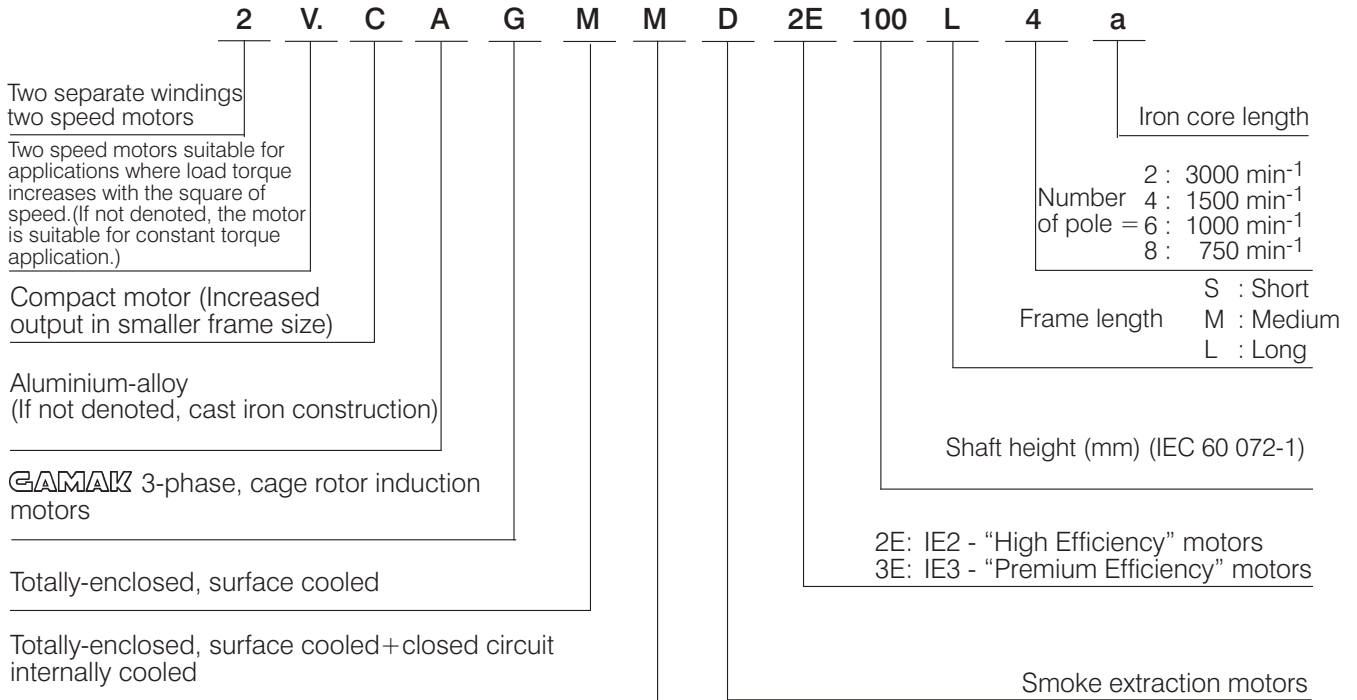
2 V. C A G M M D 2E 100 L 4 a

Two separate windings two speed motors

Two speed motors suitable for applications where load torque increases with the square of speed.(If not denoted, the motor is suitable for constant torque application.)

Compact motor (Increased output in smaller frame size)

Aluminium-alloy (If not denoted, cast iron construction)

GAMAK 3-phase, cage rotor induction motors

Totally-enclosed, surface cooled

Totally-enclosed, surface cooled+closed circuit internally cooled

Iron core length

Number of pole = 2 : 3000 min$^{-1}$
4 : 1500 min$^{-1}$
6 : 1000 min$^{-1}$
8 : 750 min$^{-1}$

Frame length S : Short
M : Medium
L : Long

Shaft height (mm) (IEC 60 072-1)

2E: IE2 - “High Efficiency” motors
3E: IE3 - “Premium Efficiency” motors

Smoke extraction motors